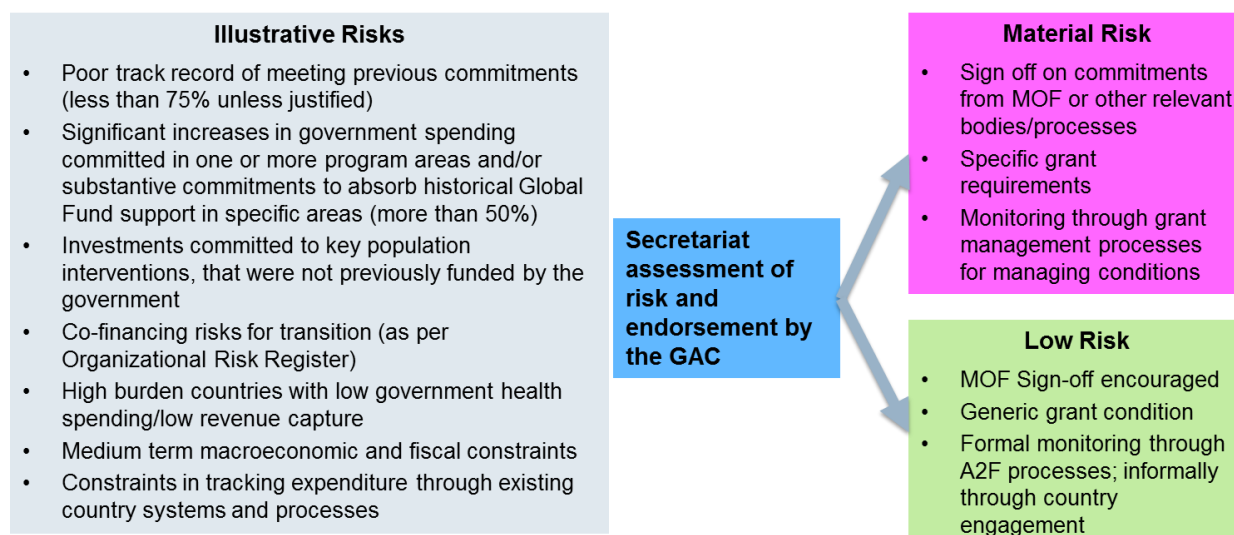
**Illustrative Risks**

- Poor track record of meeting previous commitments (less than 75% unless justified)
- Significant increases in government spending committed in one or more program areas and/or substantive commitments to absorb historical Global Fund support in specific areas (more than 50%)
- Investments committed to key population interventions, that were not previously funded by the government
- Co-financing risks for transition (as per Organizational Risk Register)
- High burden countries with low government health spending/low revenue capture
- Medium term macroeconomic and fiscal constraints
- Constraints in tracking expenditure through existing country systems and processes

**Secretariat assessment of risk and endorsement by the GAC**

**Material Risk**

- Sign off on commitments from MOF or other relevant bodies/processes
- Specific grant requirements
- Monitoring through grant management processes for managing conditions

**Low Risk**

- MOF Sign-off encouraged
- Generic grant condition
- Formal monitoring through A2F processes; informally through country engagement